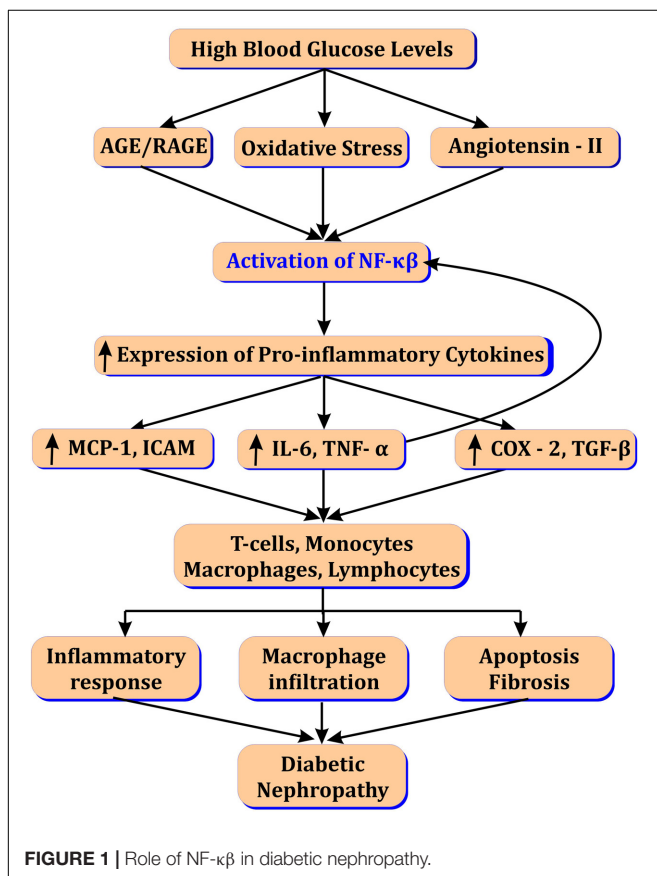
High Blood Glucose Levels

AGE/RAGE

Oxidative Stress

Angiotensin - II

Activation of NF-κβ

↑ Expression of Pro-inflammatory Cytokines

↑ MCP-1, ICAM

↑ IL-6, TNF- α

↑ COX - 2, TGF-β

T-cells, Monocytes Macrophages, Lymphocytes

Inflammatory response

Macrophage infiltration

Apoptosis Fibrosis

Diabetic Nephropathy

FIGURE 1 | Role of NF-κβ in diabetic nephropathy.